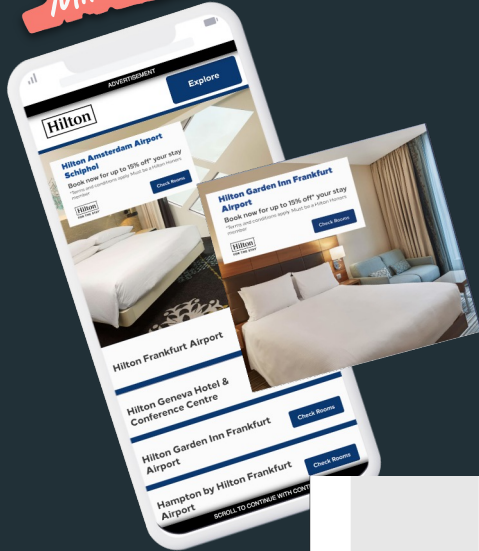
ADVERTISEMENT

Explore

Hilton

Hilton Amsterdam Airport Schiphol

Book now for up to 15% off* your stay

*Terms and conditions apply. Must be a Hilton Honors member.

Hilton FOR THE STAY

Check Rooms

Hilton Garden Inn Frankfurt Airport

Book now for up to 15% off* your stay

*Terms and conditions apply. Must be a Hilton Honors member.

Hilton FOR THE STAY

Check Rooms

Hilton Frankfurt Airport

Hilton Geneva Hotel & Conference Centre

Check Rooms

Hilton Garden Inn Frankfurt Airport

Check Rooms

Hampton by Hilton Frankfurt Airport

SCROLL TO CONTINUE WITH CONT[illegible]